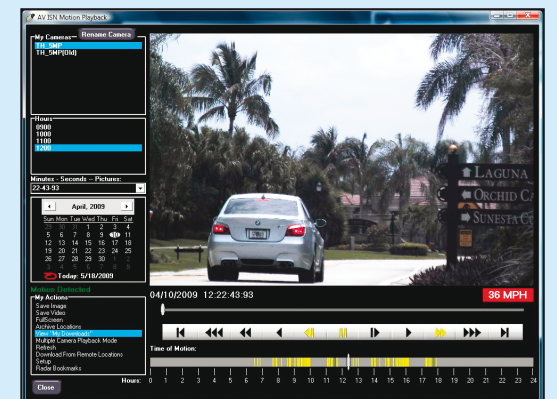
AVISN Motion Playback

My Cameras
Rename Camera
TH_SMP
TH_SMP(Old)

Hours
0900
1000
1100
1200

Minutes - Seconds - Pictures:
22-43-93

April, 2009

| Sun | Mon | Tue | Wed | Thu | Fri | Sat |
|---|---|---|---|---|---|---|
| 29 | 30 | 31 | 1 | 2 | 3 | 4 |
| 5 | 6 | 7 | 8 | 9 | 10 | 11 |
| 12 | 13 | 14 | 15 | 16 | 17 | 18 |
| 19 | 20 | 21 | 22 | 23 | 24 | 25 |
| 26 | 27 | 28 | 29 | 30 | 1 | 2 |
| 3 | 4 | 5 | 6 | 7 | 8 | 9 |

Today: 5/18/2009

Motion Detected
My Actions
Save Image
Save Video
FullScreen
Archive Locations
View "My Downloads"
Multiple Camera Playback Mode
Refresh
Download From Remote Locations
Setup
Radar Bookmarks

Close

LAGUNA
ORCHID C
SUNESTA C

04/10/2009 12:22:43:93
36 MPH

Time of Motion:
Hours: 0 1 2 3 4 5 6 7 8 9 10 11 12 13 14 15 16 17 18 19 20 21 22 23 24